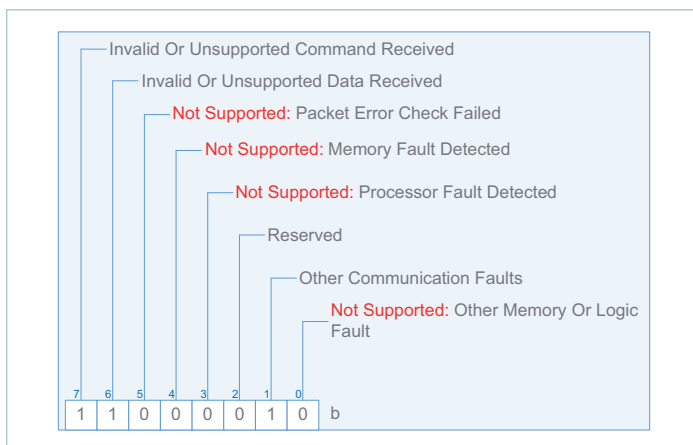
Invalid Or Unsupported Command Received

Invalid Or Unsupported Data Received

Not Supported: Packet Error Check Failed

Not Supported: Memory Fault Detected

Not Supported: Processor Fault Detected

Reserved

Other Communication Faults

Not Supported: Other Memory Or Logic Fault

| 7 | 6 | 5 | 4 | 3 | 2 | 1 | 0 | |
|---|---|---|---|---|---|---|---|---|
| 1 | 1 | 0 | 0 | 0 | 0 | 1 | 0 | b |